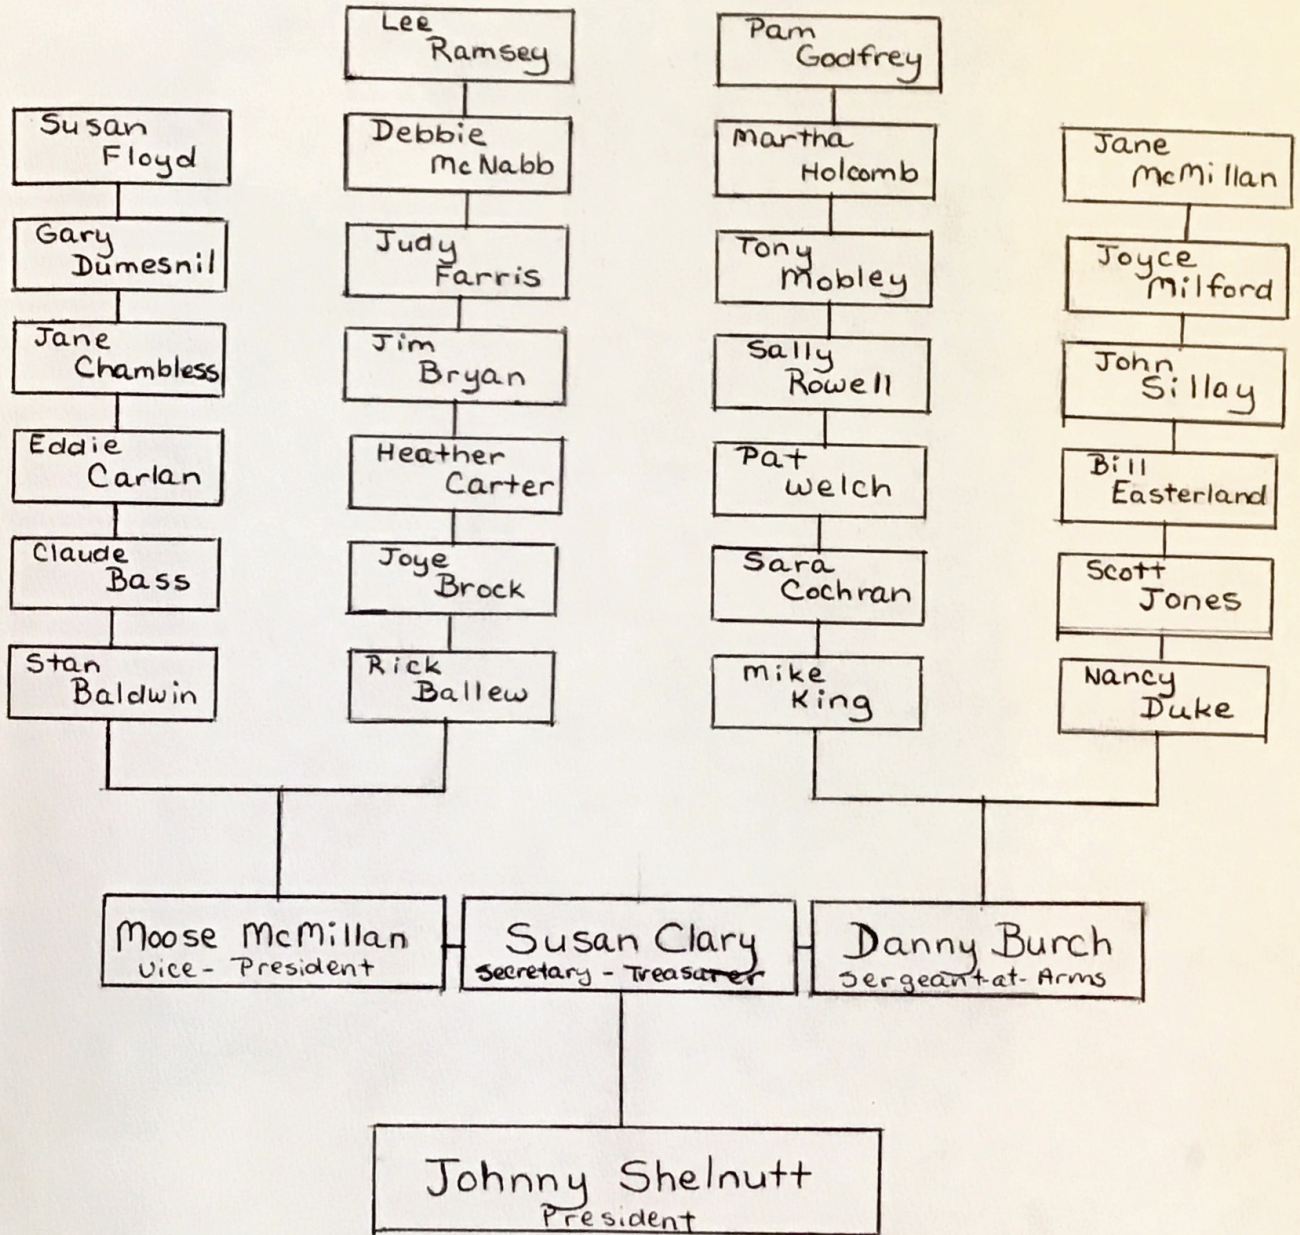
Lee Ramsey

Debbie McNabb

Judy Farris

Jim Bryan

Heather Carter

Joye Brock

Rick Ballew

Pam Godfrey

Martha Holcomb

Tony Mobley

Sally Rowell

Pat welch

Sara Cochran

mike King

Susan Floyd

Gary Dumesnil

Jane Chambless

Eddie Carlan

Claude Bass

Stan Baldwin

Jane McMillan

Joyce Milford

John Sillay

Bill Easterland

Scott Jones

Nancy Duke

Moose McMillan
Vice-President

Susan Clary
Secretary - Treasurer

Danny Burch
Sergeant-at-Arms

Johnny Shelnutt
President